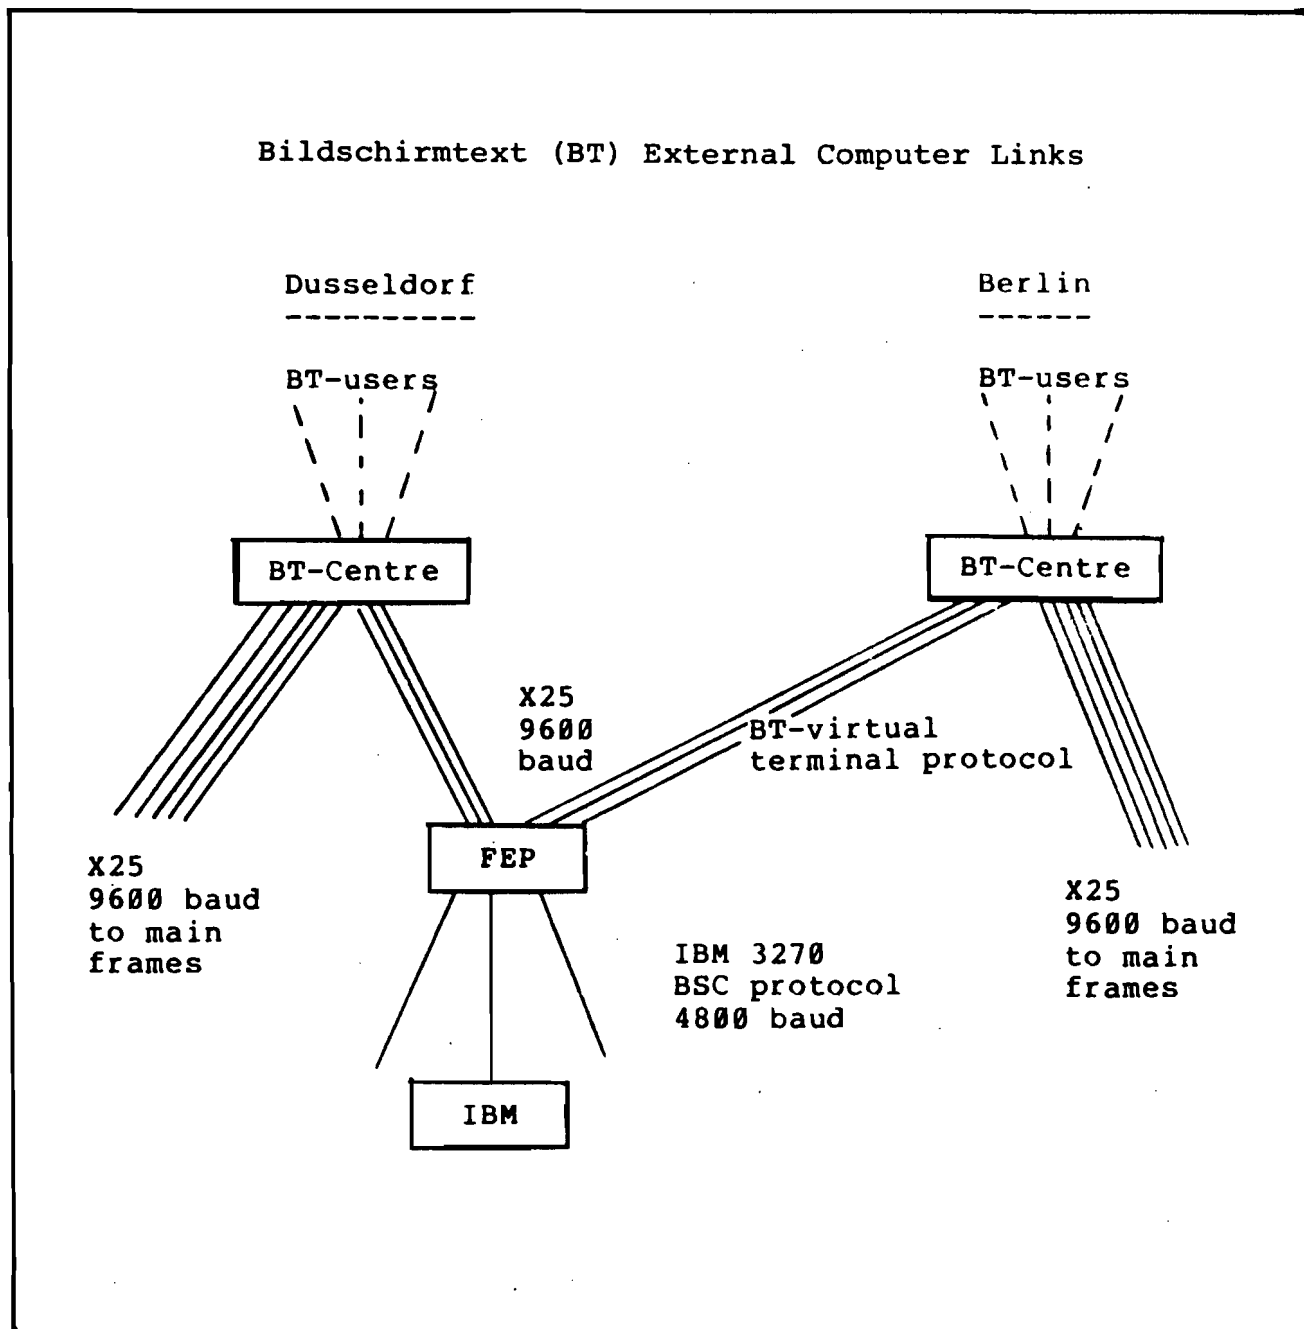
Bildschirmtext (BT) External Computer Links

Dusseldorf
----------

Berlin
------

BT-users

BT-users

BT-Centre

BT-Centre

X25
9600
baud

BT-virtual
terminal protocol

X25
9600 baud
to main
frames

FEP

X25
9600 baud
to main
frames

IBM 3270
BSC protocol
4800 baud

IBM